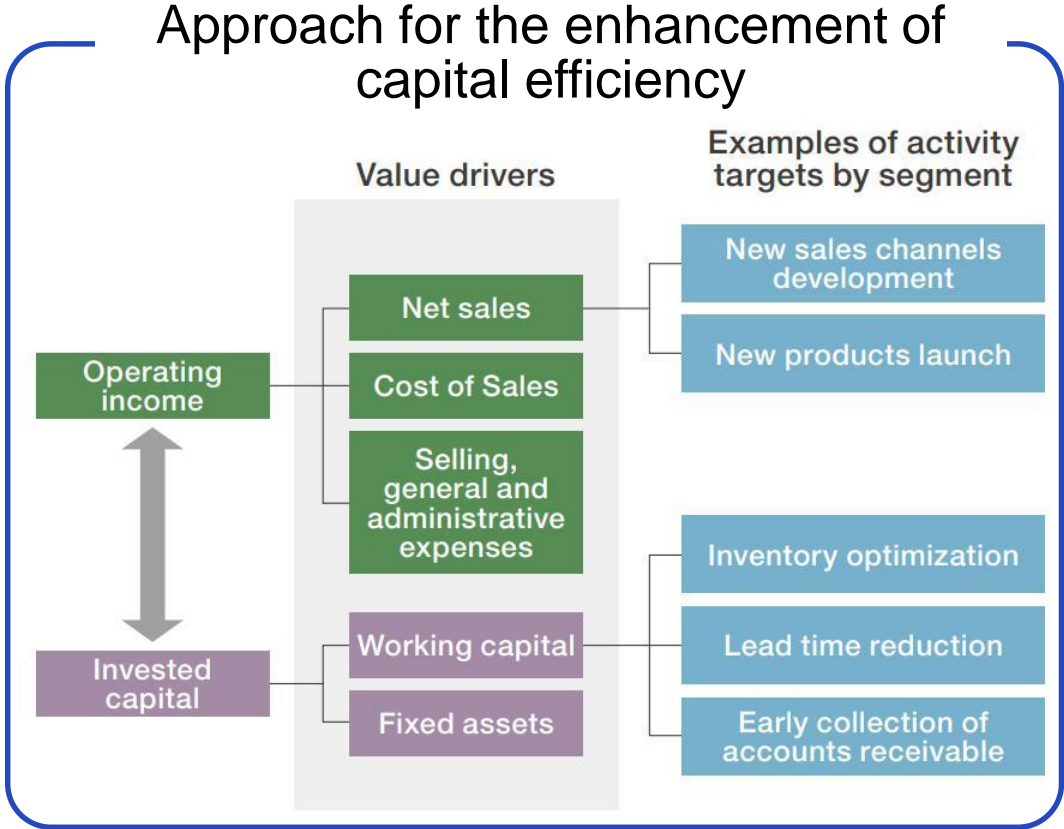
Approach for the enhancement of capital efficiency

Value drivers

Examples of activity targets by segment

Operating income

Net sales

Cost of Sales

Selling, general and administrative expenses

New sales channels development

New products launch

Invested capital

Working capital

Fixed assets

Inventory optimization

Lead time reduction

Early collection of accounts receivable